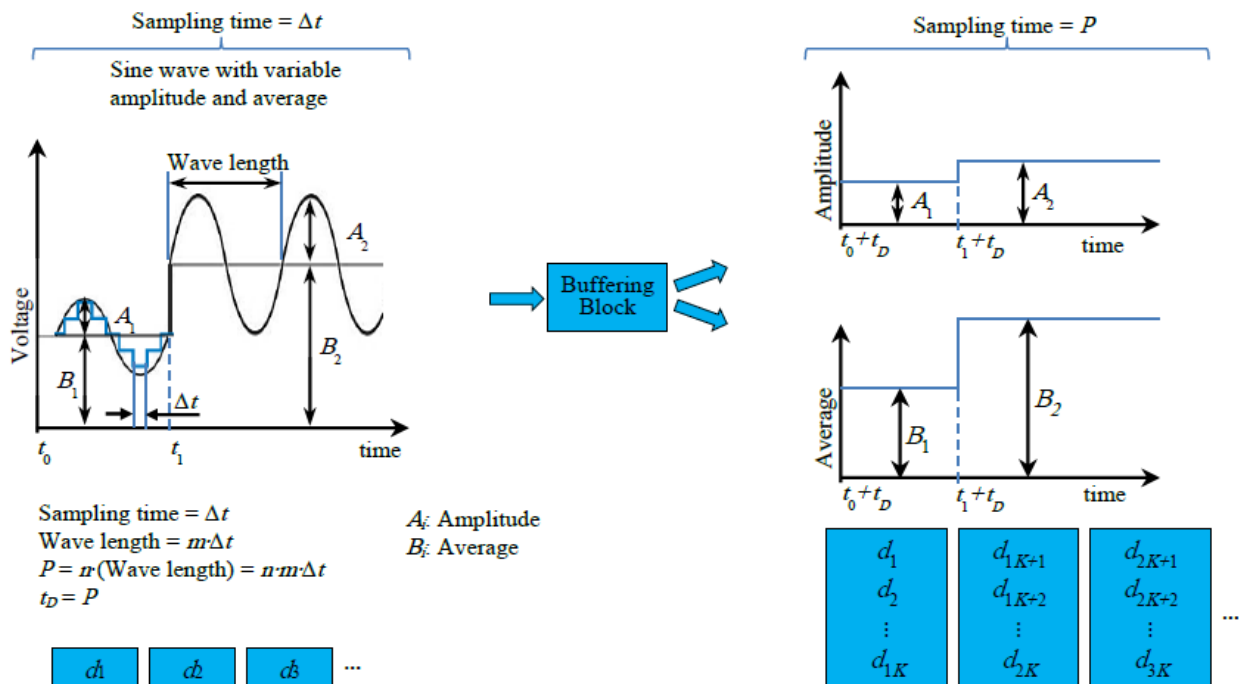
Sampling time = $\Delta t$

Sine wave with variable amplitude and average

Wave length

$A_2$

Voltage

$A_1$

$B_2$

$B_1$

$\Delta t$

$t_0$

$t_1$

time

Sampling time = $\Delta t$
Wave length = $m{\cdot}\Delta t$
$P = n{\cdot}$(Wave length) = $n{\cdot}m{\cdot}\Delta t$
$t_D = P$

$A_i$: Amplitude
$B_i$: Average

$d_1$ $d_2$ $d_3$ ...

Buffering Block

Sampling time = $P$

Amplitude

$A_1$

$A_2$

$t_0+t_D$

$t_1+t_D$

time

Average

$B_1$

$B_2$

$t_0+t_D$

$t_1+t_D$

time

| $d_1$ | $d_{1K+1}$ | $d_{2K+1}$ |
|---|---|---|
| $d_2$ | $d_{1K+2}$ | $d_{2K+2}$ |
| $\vdots$ | $\vdots$ | $\vdots$ |
| $d_{1K}$ | $d_{2K}$ | $d_{3K}$ |

...